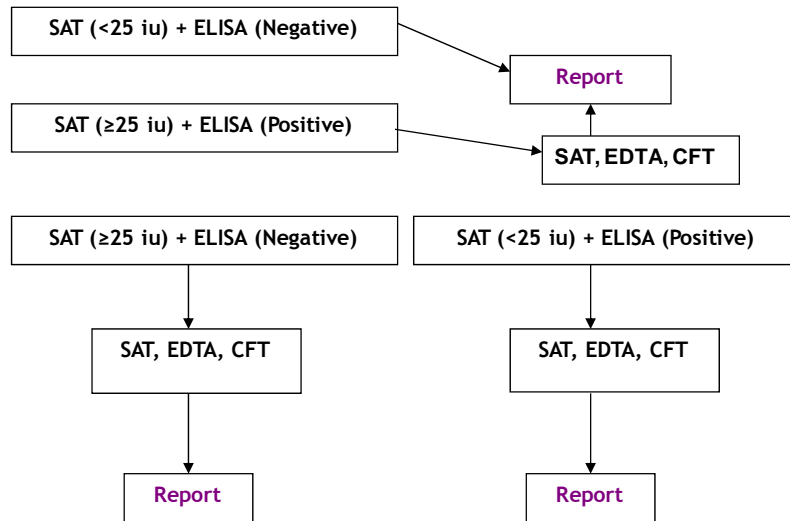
SAT (<25 iu) + ELISA (Negative)

Report

SAT (≥25 iu) + ELISA (Positive)

SAT, EDTA, CFT

SAT (≥25 iu) + ELISA (Negative)

SAT (<25 iu) + ELISA (Positive)

SAT, EDTA, CFT

SAT, EDTA, CFT

Report

Report